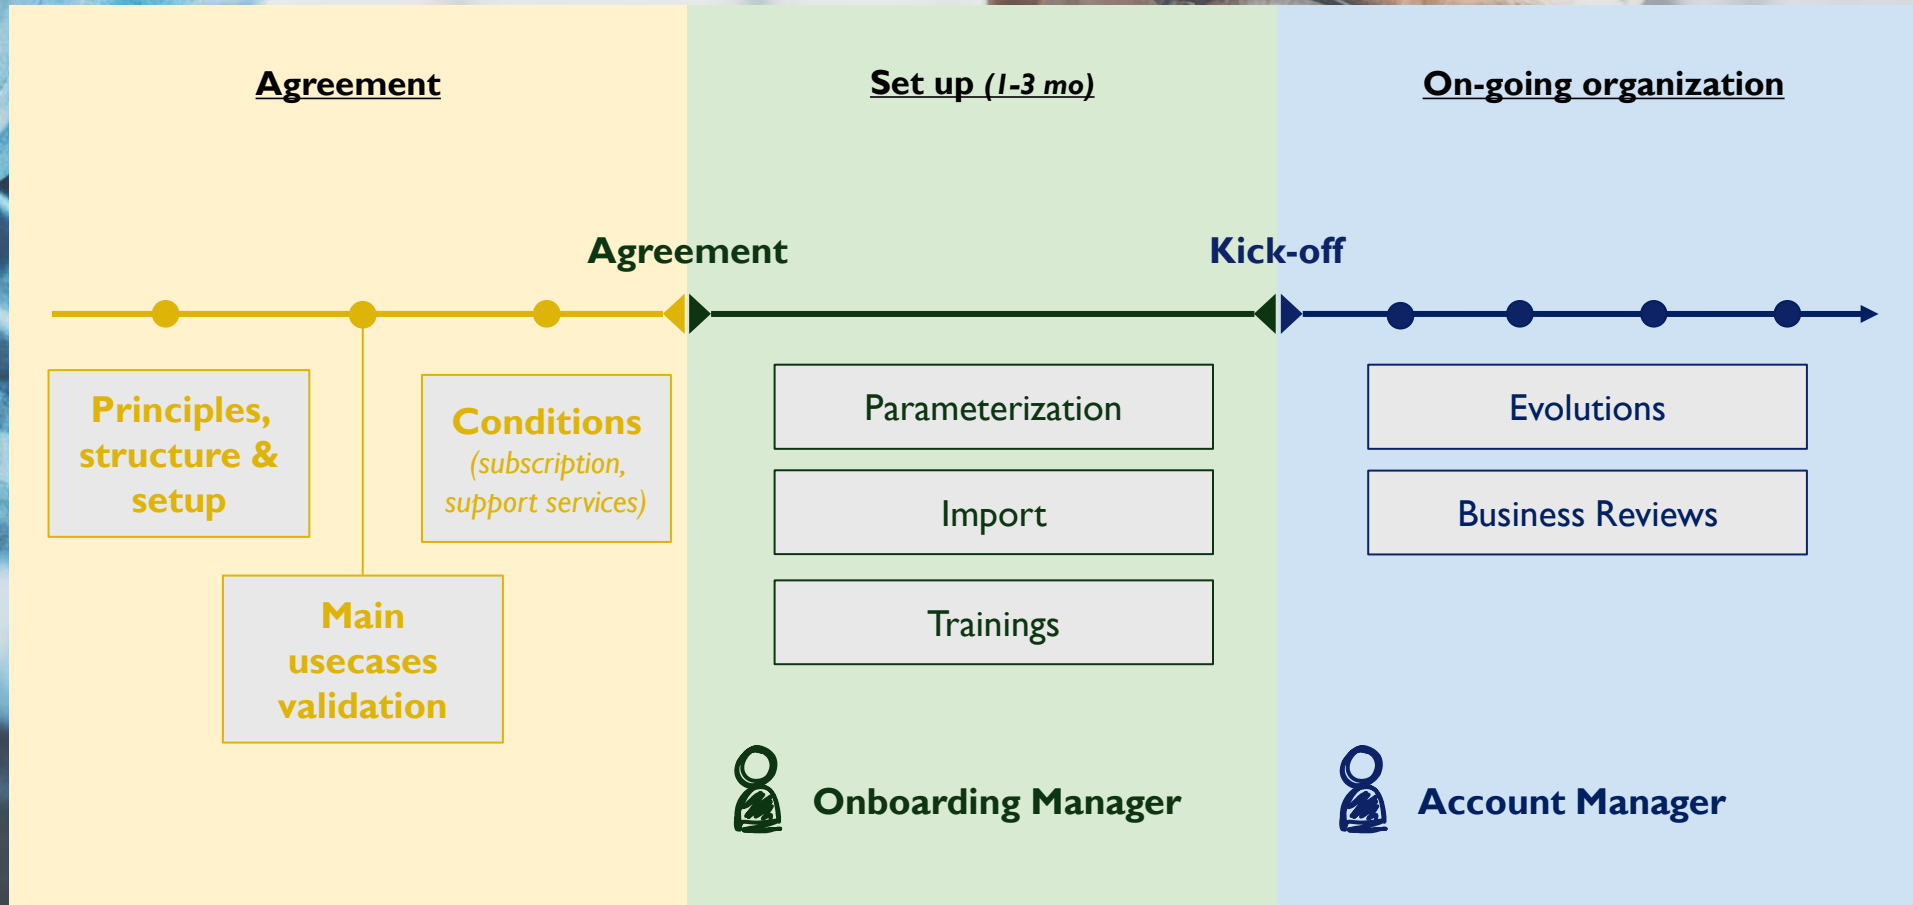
Agreement

Set up (1-3 mo)

On-going organization

Agreement

Kick-off

Principles, structure & setup

Main usecases validation

Conditions (subscription, support services)

Parameterization

Import

Trainings

Evolutions

Business Reviews

Onboarding Manager

Account Manager